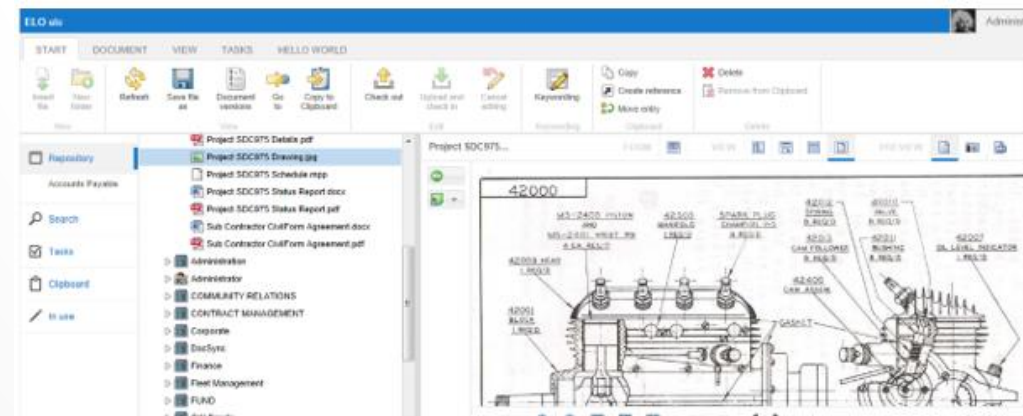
ELO wb

Admini

START DOCUMENT VIEW TASKS HELLO WORLD

Insert file New folder

New

Refresh Save file as Document versions Go to Copy to Clipboard

View

Check out Upload and check in Cancel editing

Edit

Keywording

Keywording

Copy Create reference Move entry

Clipboard

Delete Remove from Clipboard

Delete

Repository

Accounts Payable

Search

Tasks

Clipboard

In use

Project SDC975 Details.pdf
Project SDC975 Drawing.jpg
Project SDC975 Schedule.mpp
Project SDC975 Status Report.docx
Project SDC975 Status Report.pdf
Sub Contractor CivilForm Agreement.docx
Sub Contractor CivilForm Agreement.pdf
Administration
Administrator
COMMUNITY RELATIONS
CONTRACT MANAGEMENT
Corporate
DocSync
Finance
Fleet Management
FUND

Project SDC975...

ZOOM VIEW PREVIEW

42000

42000 HEAD 1 REQ'D
42001 BLOCK 1 REQ'D
42300 MANIFOLD 1 REQ'D
SPARK PLUG CHANNEL 1-3 4 REQ'D
42203 CAM FOLLOWER 8 REQ'D
42400 CAM ASSEM
42010 SPRING 8 REQ'D
42012 VALVE 8 REQ'D
42011 BUSHING 8 REQ'D
42207 OIL LEVEL INDICATOR 1 REQ'D
GASKET